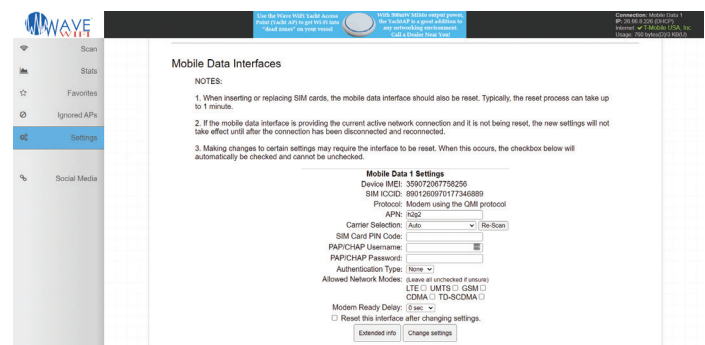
WAVE WIFI

Use the Wave WiFi Yacht Access Point (Yacht AP) to get Wi-Fi into "dead zones" on your vessel

With 500mW MIMO output power, the YachtAP is a good addition to any networking environment. Call a Dealer Near You!

Connection: Mobile Data 1
IP: 26.66.0.226 (DHCP)
Internet: ✔ T-Mobile USA, Inc.
Usage: 790 bytes(D)/3 KB(U)

Scan
Stats
Favorites
Ignored APs
Settings
Social Media

Mobile Data Interfaces

NOTES:

1. When inserting or replacing SIM cards, the mobile data interface should also be reset. Typically, the reset process can take up to 1 minute.

2. If the mobile data interface is providing the current active network connection and it is being reset, the new settings will not take effect until after the connection has been disconnected and reconnected.

3. Making changes to certain settings may require the interface to be reset. When this occurs, the checkbox below will automatically be checked and cannot be unchecked.

Mobile Data 1 Settings
Device IMEI: 359072067758256
SIM ICCID: 8901260970177346889
Protocol: Modem using the QMI protocol
APN: h2g2
Carrier Selection: Auto Re-Scan
SIM Card PIN Code:
PAP/CHAP Username:
PAP/CHAP Password:
Authentication Type: None
Allowed Network Modes: (Leave all unchecked if unsure)
LTE ☐ UMTS ☐ GSM ☐
CDMA ☐ TD-SCDMA ☐
Modem Ready Delay: 0 sec
☐ Reset this interface after changing settings.
Extended info Change settings